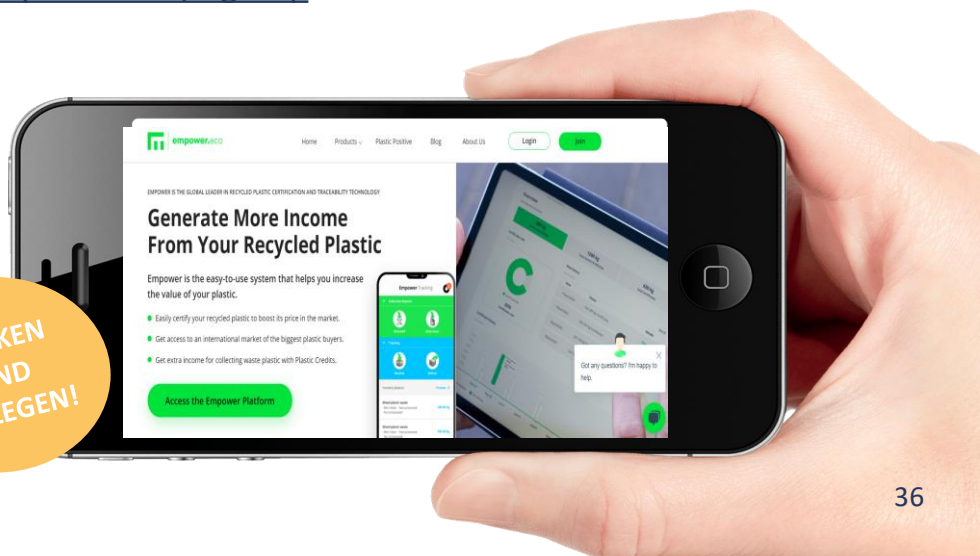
empower.eco

Home Products Plastic Positive Blog About Us Login Join

EMPOWER IS THE GLOBAL LEADER IN RECYCLED PLASTIC CERTIFICATION AND TRACEABILITY TECHNOLOGY

Generate More Income From Your Recycled Plastic

Empower is the easy-to-use system that helps you increase the value of your plastic.

Easily certify your recycled plastic to boost its price in the market.

Get access to an international market of the biggest plastic buyers.

Get extra income for collecting waste plastic with Plastic Credits.

Access the Empower Platform

Empower

Got any questions? I'm happy to help.

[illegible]KEN
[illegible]ND
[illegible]EGEN!

36